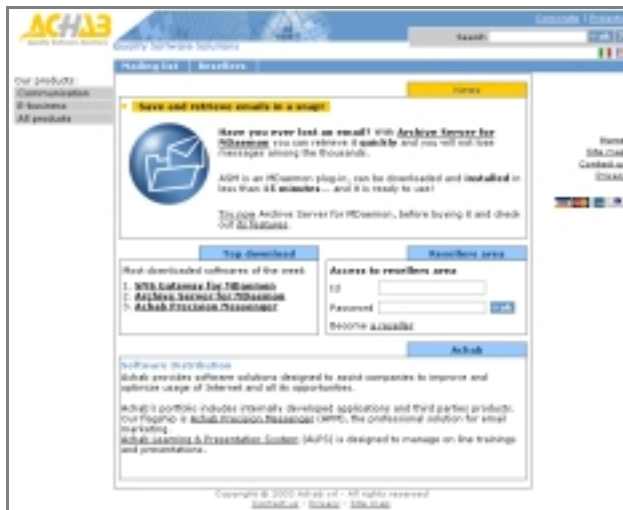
ACHAB
Quality Software Solutions

Corporate | Products

Search:

Quality Software Solutions

Mailing list | Resellers

Our products:
Communication
E-business
All products

News

Save and retrieve emails in a snap!

Have you ever lost an email? With Archive Server for MDaemon you can retrieve it quickly and you will not lose messages among the thousands.

ASM is an MDaemon plug-in, can be downloaded and installed in less than 15 minutes... and it is ready to use!

Try now Archive Server for MDaemon, before buying it and check out its features.

Home
Site map
Contact us
Privacy

Top download

Most downloaded softwares of the week:
1. SMS Gateway for MDaemon
2. Archive Server for MDaemon
3. Achab Precision Messenger

Resellers area

Access to resellers area
Id
Password
Become a reseller

Achab

Software Distribution
Achab provides software solutions designed to assist companies to improve and optimize usage of Internet and all its opportunities.

Achab's portfolio includes internally developed applications and third parties products. Our flagship is Achab Precision Messenger (APM), the professional solution for email marketing.
Achab Learning & Presentation System (ALPS) is designed to manage on line trainings and presentations.

Copyright © 2003 Achab srl - All rights reserved
Contact us | Privacy | Site map